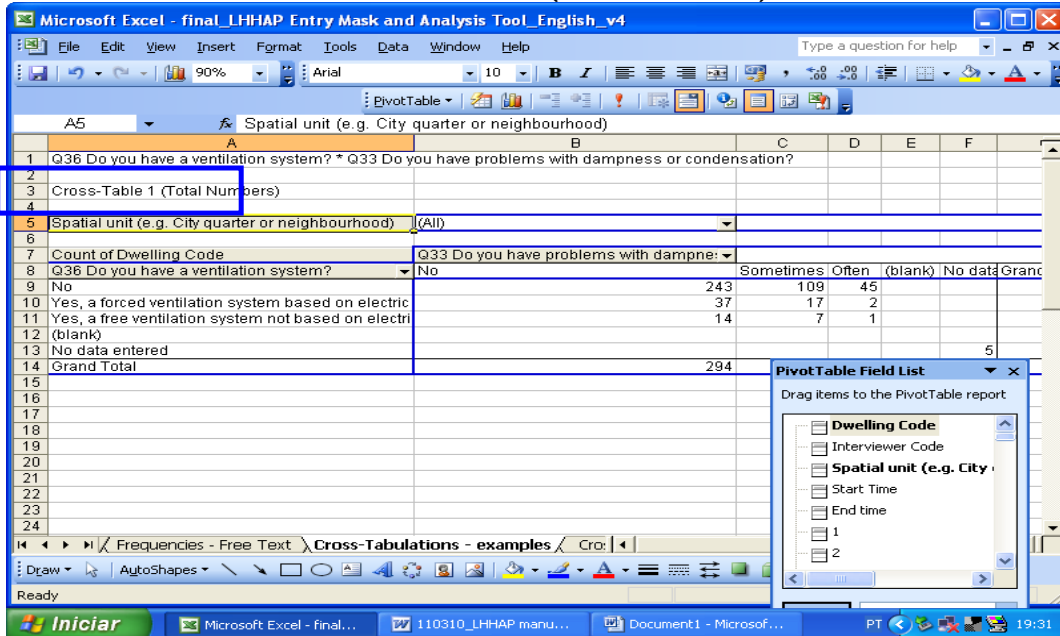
Microsoft Excel - final_LHHAP Entry Mask and Analysis Tool_English_v4

File Edit View Insert Format Tools Data Window Help

Type a question for help

90% Arial 10 B I

PivotTable

A5 Spatial unit (e.g. City quarter or neighbourhood)

| | A | B | C | D | E | F | |
|---|---|---|---|---|---|---|---|
| 1 | Q36 Do you have a ventilation system? * Q33 Do you have problems with dampness or condensation? | | | | | | |
| 2 | | | | | | | |
| 3 | Cross-Table 1 (Total Numbers) | | | | | | |
| 4 | | | | | | | |
| 5 | Spatial unit (e.g. City quarter or neighbourhood) | (All) | | | | | |
| 6 | | | | | | | |
| 7 | Count of Dwelling Code | Q33 Do you have problems with dampne: | | | | | |
| 8 | Q36 Do you have a ventilation system? | No | Sometimes | Often | (blank) | No data | Grand |
| 9 | No | 243 | 109 | 45 | | | |
| 10 | Yes, a forced ventilation system based on electric | 37 | 17 | 2 | | | |
| 11 | Yes, a free ventilation system not based on electri | 14 | 7 | 1 | | | |
| 12 | (blank) | | | | | | |
| 13 | No data entered | | | | | 5 | |
| 14 | Grand Total | 294 | | | | | |
| 15 | | | | | | | |
| 16 | | | | | | | |
| 17 | | | | | | | |
| 18 | | | | | | | |
| 19 | | | | | | | |
| 20 | | | | | | | |
| 21 | | | | | | | |
| 22 | | | | | | | |
| 23 | | | | | | | |
| 24 | | | | | | | |

PivotTable Field List
Drag items to the PivotTable report
Dwelling Code
Interviewer Code
Spatial unit (e.g. City
Start Time
End time
1
2

Frequencies - Free Text | Cross-Tabulations - examples | Cro:

Draw AutoShapes

Ready

Iniciar | Microsoft Excel - final... | 110310_LHHAP manu... | Document1 - Microsof... | PT | 19:31